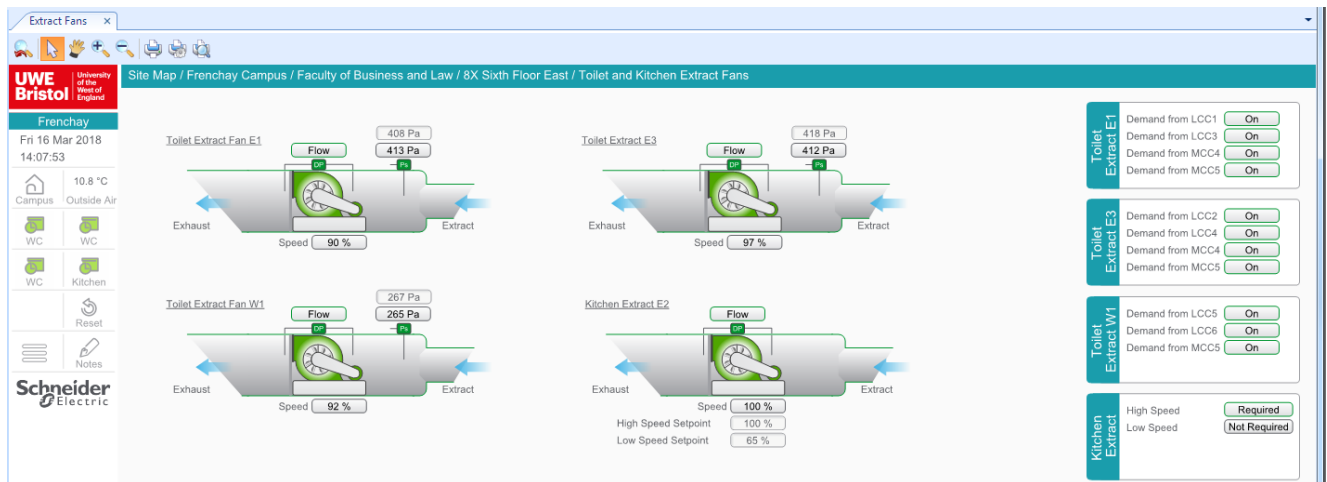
Extract Fans ×

UWE Bristol University of the West of England

Site Map / Frenchay Campus / Faculty of Business and Law / 8X Sixth Floor East / Toilet and Kitchen Extract Fans

Frenchay
Fri 16 Mar 2018
14:07:53

Campus
10.8 °C
Outside Air
WC
WC
WC
Kitchen
Reset
Notes

Schneider Electric

Toilet Extract Fan E1
408 Pa
Flow
413 Pa
DP
Ps
Exhaust
Extract
Speed 90 %

Toilet Extract E3
418 Pa
Flow
412 Pa
DP
Ps
Exhaust
Extract
Speed 97 %

Toilet Extract Fan W1
267 Pa
Flow
265 Pa
DP
Ps
Exhaust
Extract
Speed 92 %

Kitchen Extract E2
Flow
DP
Exhaust
Extract
Speed 100 %
High Speed Setpoint 100 %
Low Speed Setpoint 65 %

Toilet Extract E1
Demand from LCC1 On
Demand from LCC3 On
Demand from MCC4 On
Demand from MCC5 On

Toilet Extract E3
Demand from LCC2 On
Demand from LCC4 On
Demand from MCC4 On
Demand from MCC5 On

Toilet Extract W1
Demand from LCC5 On
Demand from LCC6 On
Demand from MCC5 On

Kitchen Extract
High Speed Required
Low Speed Not Required